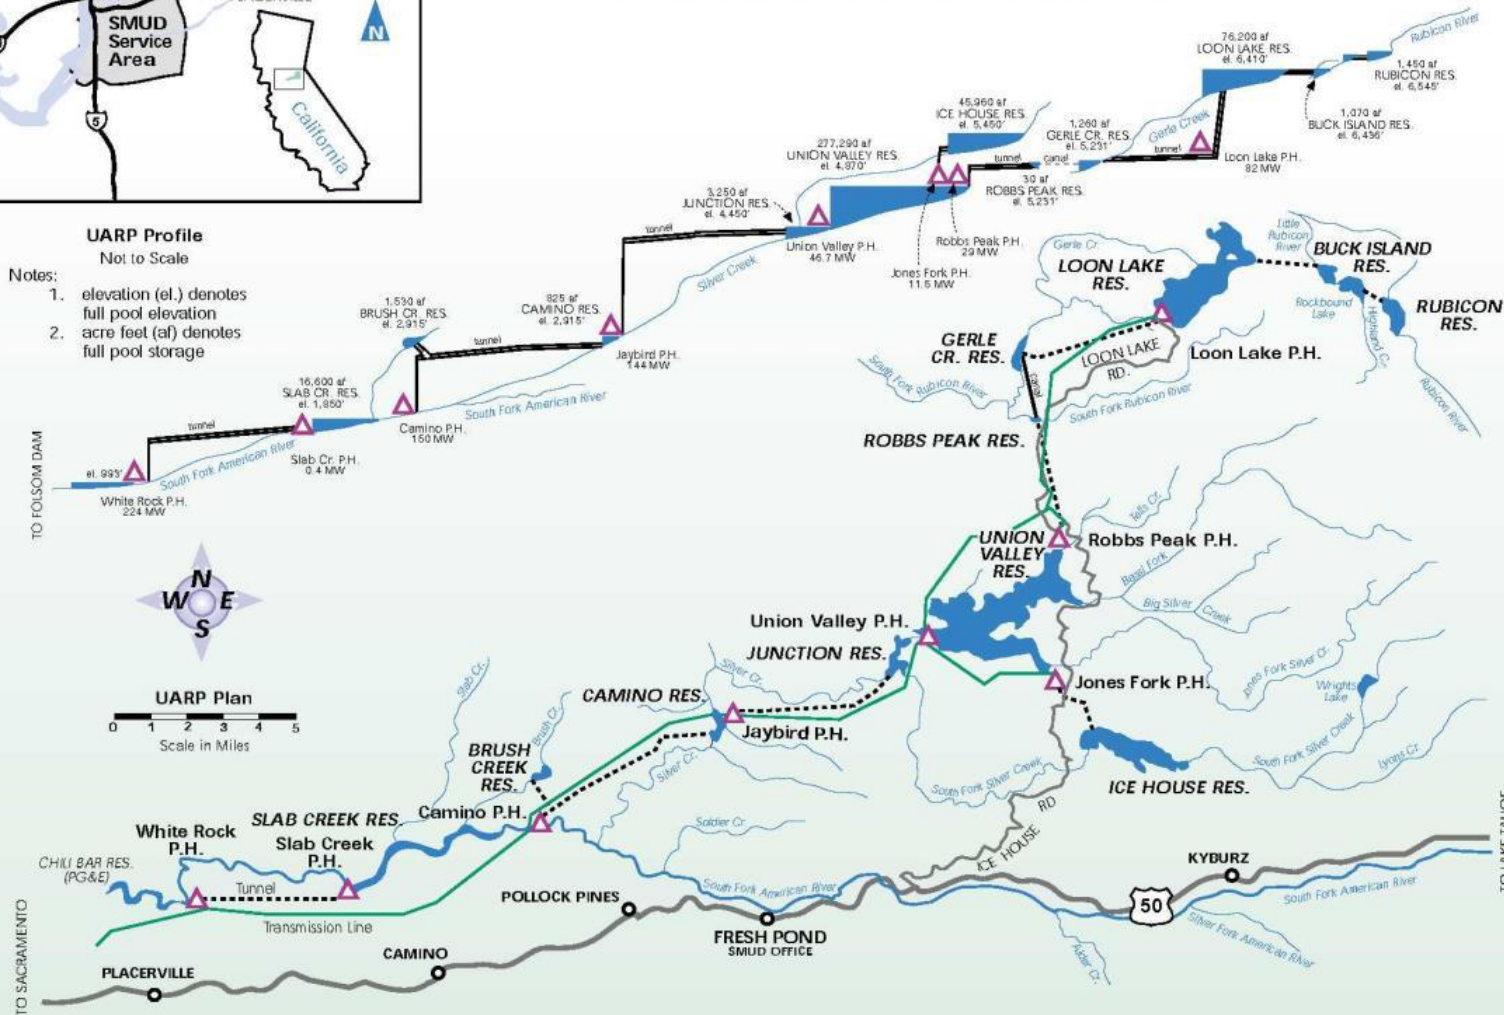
SMUD Service Area

5

N

California

UARP Profile
Not to Scale

Notes:
1. elevation (el.) denotes full pool elevation
2. acre feet (af) denotes full pool storage

TO FOLSOM DAM

el. 995'
White Rock P.H.
224 MW

South Fork American River

tunnel

16,600 af
SLAB CR. RES.
el. 1,850'

Slab Cr. P.H.
0.4 MW

Camino P.H.
150 MW

South Fork American River

1,530 af
BRUSH CR. RES.
el. 2,915'

tunnel

825 af
CAMINO RES.
el. 2,915'

Jaybird P.H.
144 MW

Silver Creek

tunnel

3,250 af
JUNCTION RES.
el. 4,450'

Union Valley P.H.
46.7 MW

277,290 af
UNION VALLEY RES.
el. 4,870'

Jones Fork P.H.
11.5 MW

Robbs Peak P.H.
29 MW

45,960 af
ICE HOUSE RES.
el. 5,450'

tunnel

canal

30 af
ROBBS PEAK RES.
el. 5,231'

1,260 af
GERLE CR. RES.
el. 5,231'

Gerle Creek

tunnel

Loon Lake P.H.
82 MW

76,200 af
LOON LAKE RES.
el. 6,410'

1,450 af
RUBICON RES.
el. 6,545'

1,070 af
BUCK ISLAND RES.
el. 6,436'

Rubicon River

LOON LAKE RES.

Gerle Cr.

Little Rubicon River

BUCK ISLAND RES.

Rockbound Lake

Highland Cr.

RUBICON RES.

Rubicon River

GERLE CR. RES.

LOON LAKE RD.

Loon Lake P.H.

South Fork Rubicon River

canal

South Fork Rubicon River

ROBBS PEAK RES.

Tells Cr.

UNION VALLEY RES.

Robbs Peak P.H.

Bassi Fork

Big Silver Creek

Union Valley P.H.

JUNCTION RES.

Jones Fork Silver Cr.

Wrights Lake

Jones Fork P.H.

South Fork Silver Creek

Lyons Cr.

ICE HOUSE RES.

South Fork Silver Creek

ICE HOUSE RD

N
W E
S

UARP Plan
0 1 2 3 4 5
Scale in Miles

Slab Cr.

Brush Cr.

Silver Cr.

CAMINO RES.

Jaybird P.H.

Silver Cr.

BRUSH CREEK RES.

Soldier Cr.

SLAB CREEK RES.

Camino P.H.

White Rock P.H.

Slab Creek P.H.

CHILI BAR RES. (PG&E)

Tunnel

Transmission Line

South Fork American River

POLLOCK PINES

FRESH POND
SMUD OFFICE

KYBURZ

50

South Fork American River

Silver Fork American River

Alder Cr.

CAMINO

PLACERVILLE

TO SACRAMENTO

TO LAKE TAHOE